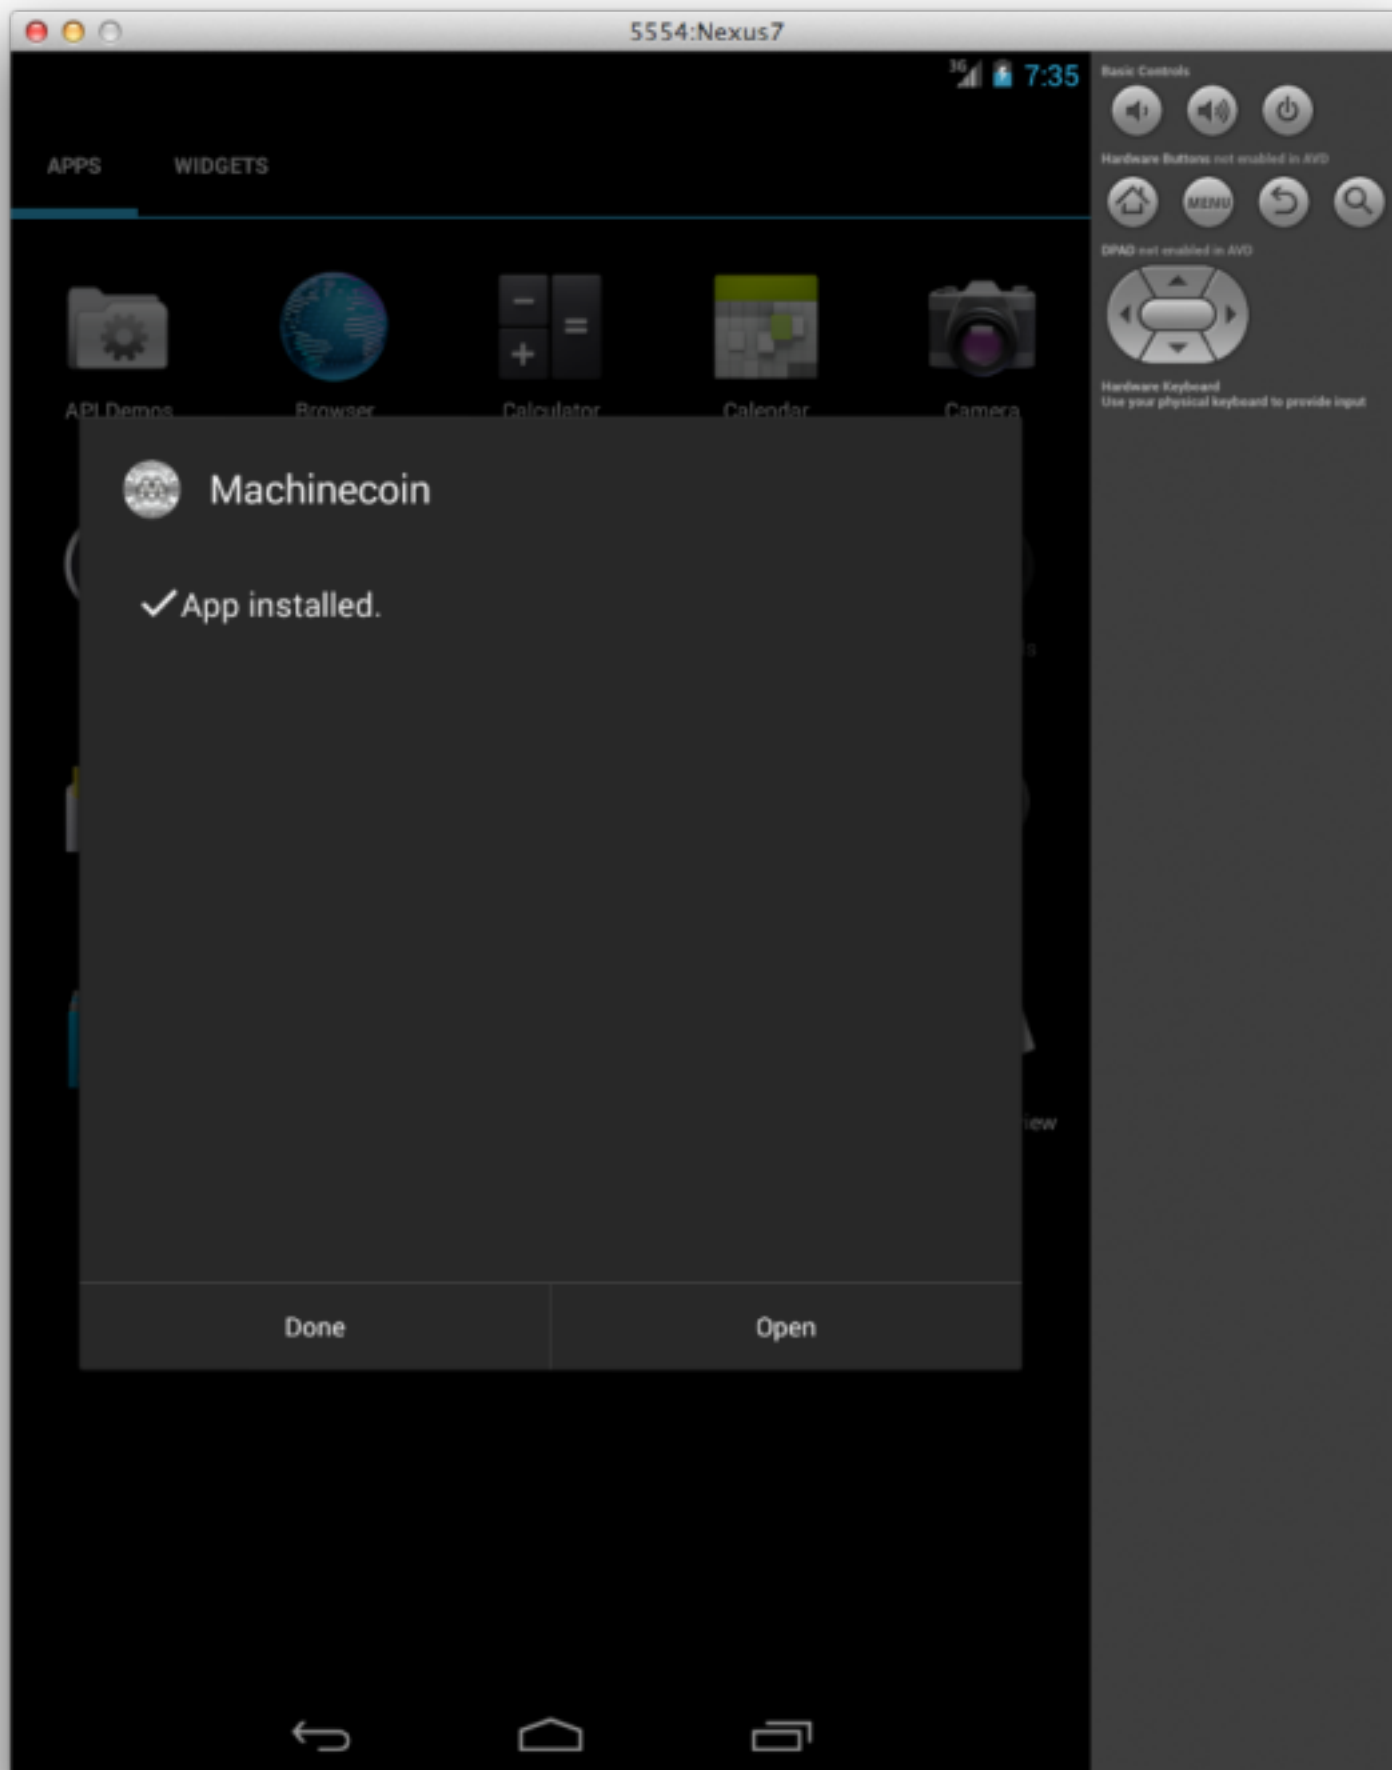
5554:Nexus7

3G 7:35

APPS WIDGETS

API Demos Browser Calculator Calendar Camera

Machinecoin

✓App installed.

iew

Done Open

Basic Controls

Hardware Buttons not enabled in AVD

MENU

DPAD not enabled in AVD

Hardware Keyboard
Use your physical keyboard to provide input